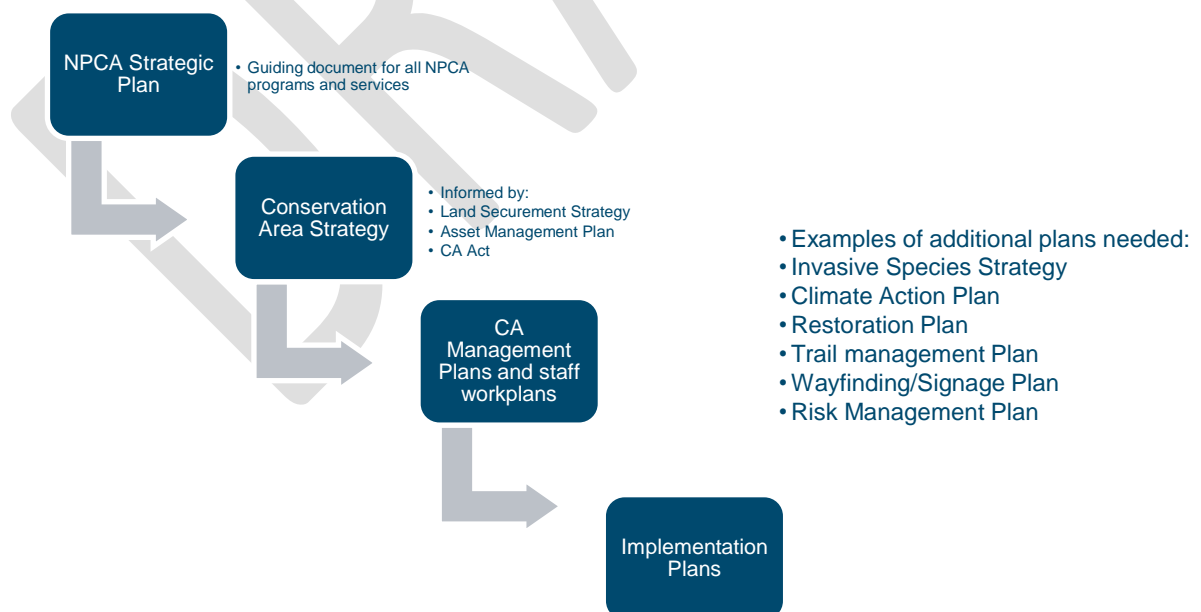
NPCA Strategic Plan

• Guiding document for all NPCA programs and services

Conservation Area Strategy

• Informed by:
• Land Securement Strategy
• Asset Management Plan
• CA Act

CA Management Plans and staff workplans

• Examples of additional plans needed:
• Invasive Species Strategy
• Climate Action Plan
• Restoration Plan
• Trail management Plan
• Wayfinding/Signage Plan
• Risk Management Plan

Implementation Plans